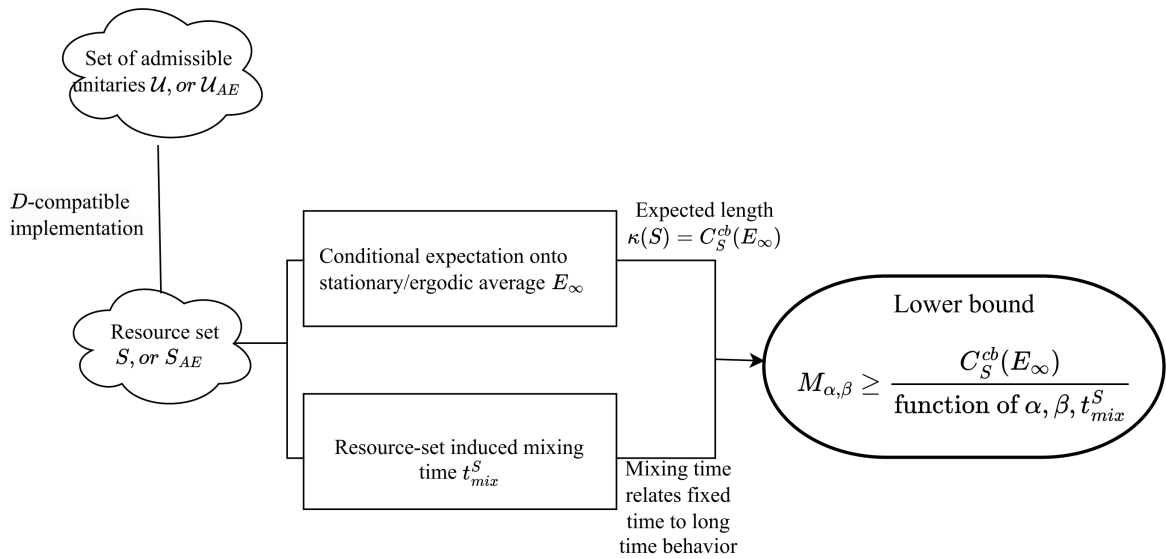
Set of admissible unitaries $\mathcal{U}$, or $\mathcal{U}_{AE}$

$D$-compatible implementation

Resource set $S$, or $S_{AE}$

Conditional expectation onto stationary/ergodic average $E_\infty$

Expected length $\kappa(S) = C_S^{cb}(E_\infty)$

Resource-set induced mixing time $t_{mix}^S$

Mixing time relates fixed time to long time behavior

Lower bound

$M_{\alpha,\beta} \geq \frac{C_S^{cb}(E_\infty)}{\text{function of } \alpha, \beta, t_{mix}^S}$